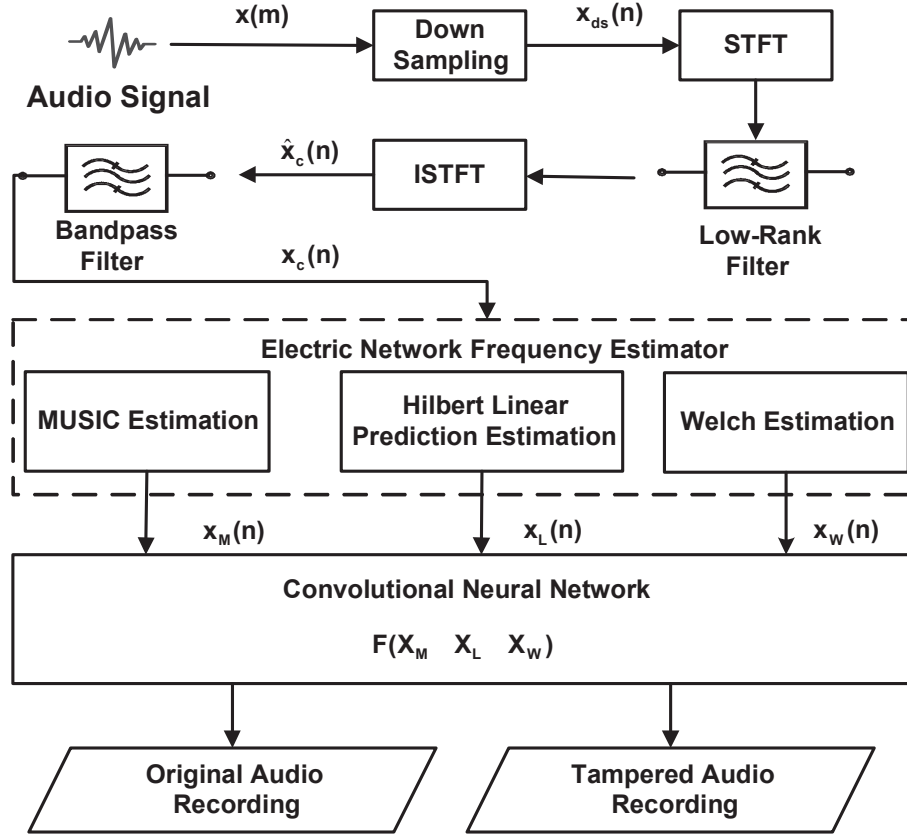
$x(m)$

Down Sampling

$x_{ds}(n)$

STFT

Audio Signal

$\hat{x}_c(n)$

ISTFT

Bandpass Filter

Low-Rank Filter

$x_c(n)$

Electric Network Frequency Estimator

MUSIC Estimation

Hilbert Linear Prediction Estimation

Welch Estimation

$x_M(n)$

$x_L(n)$

$x_W(n)$

Convolutional Neural Network

$F(X_M \quad X_L \quad X_W)$

Original Audio Recording

Tampered Audio Recording